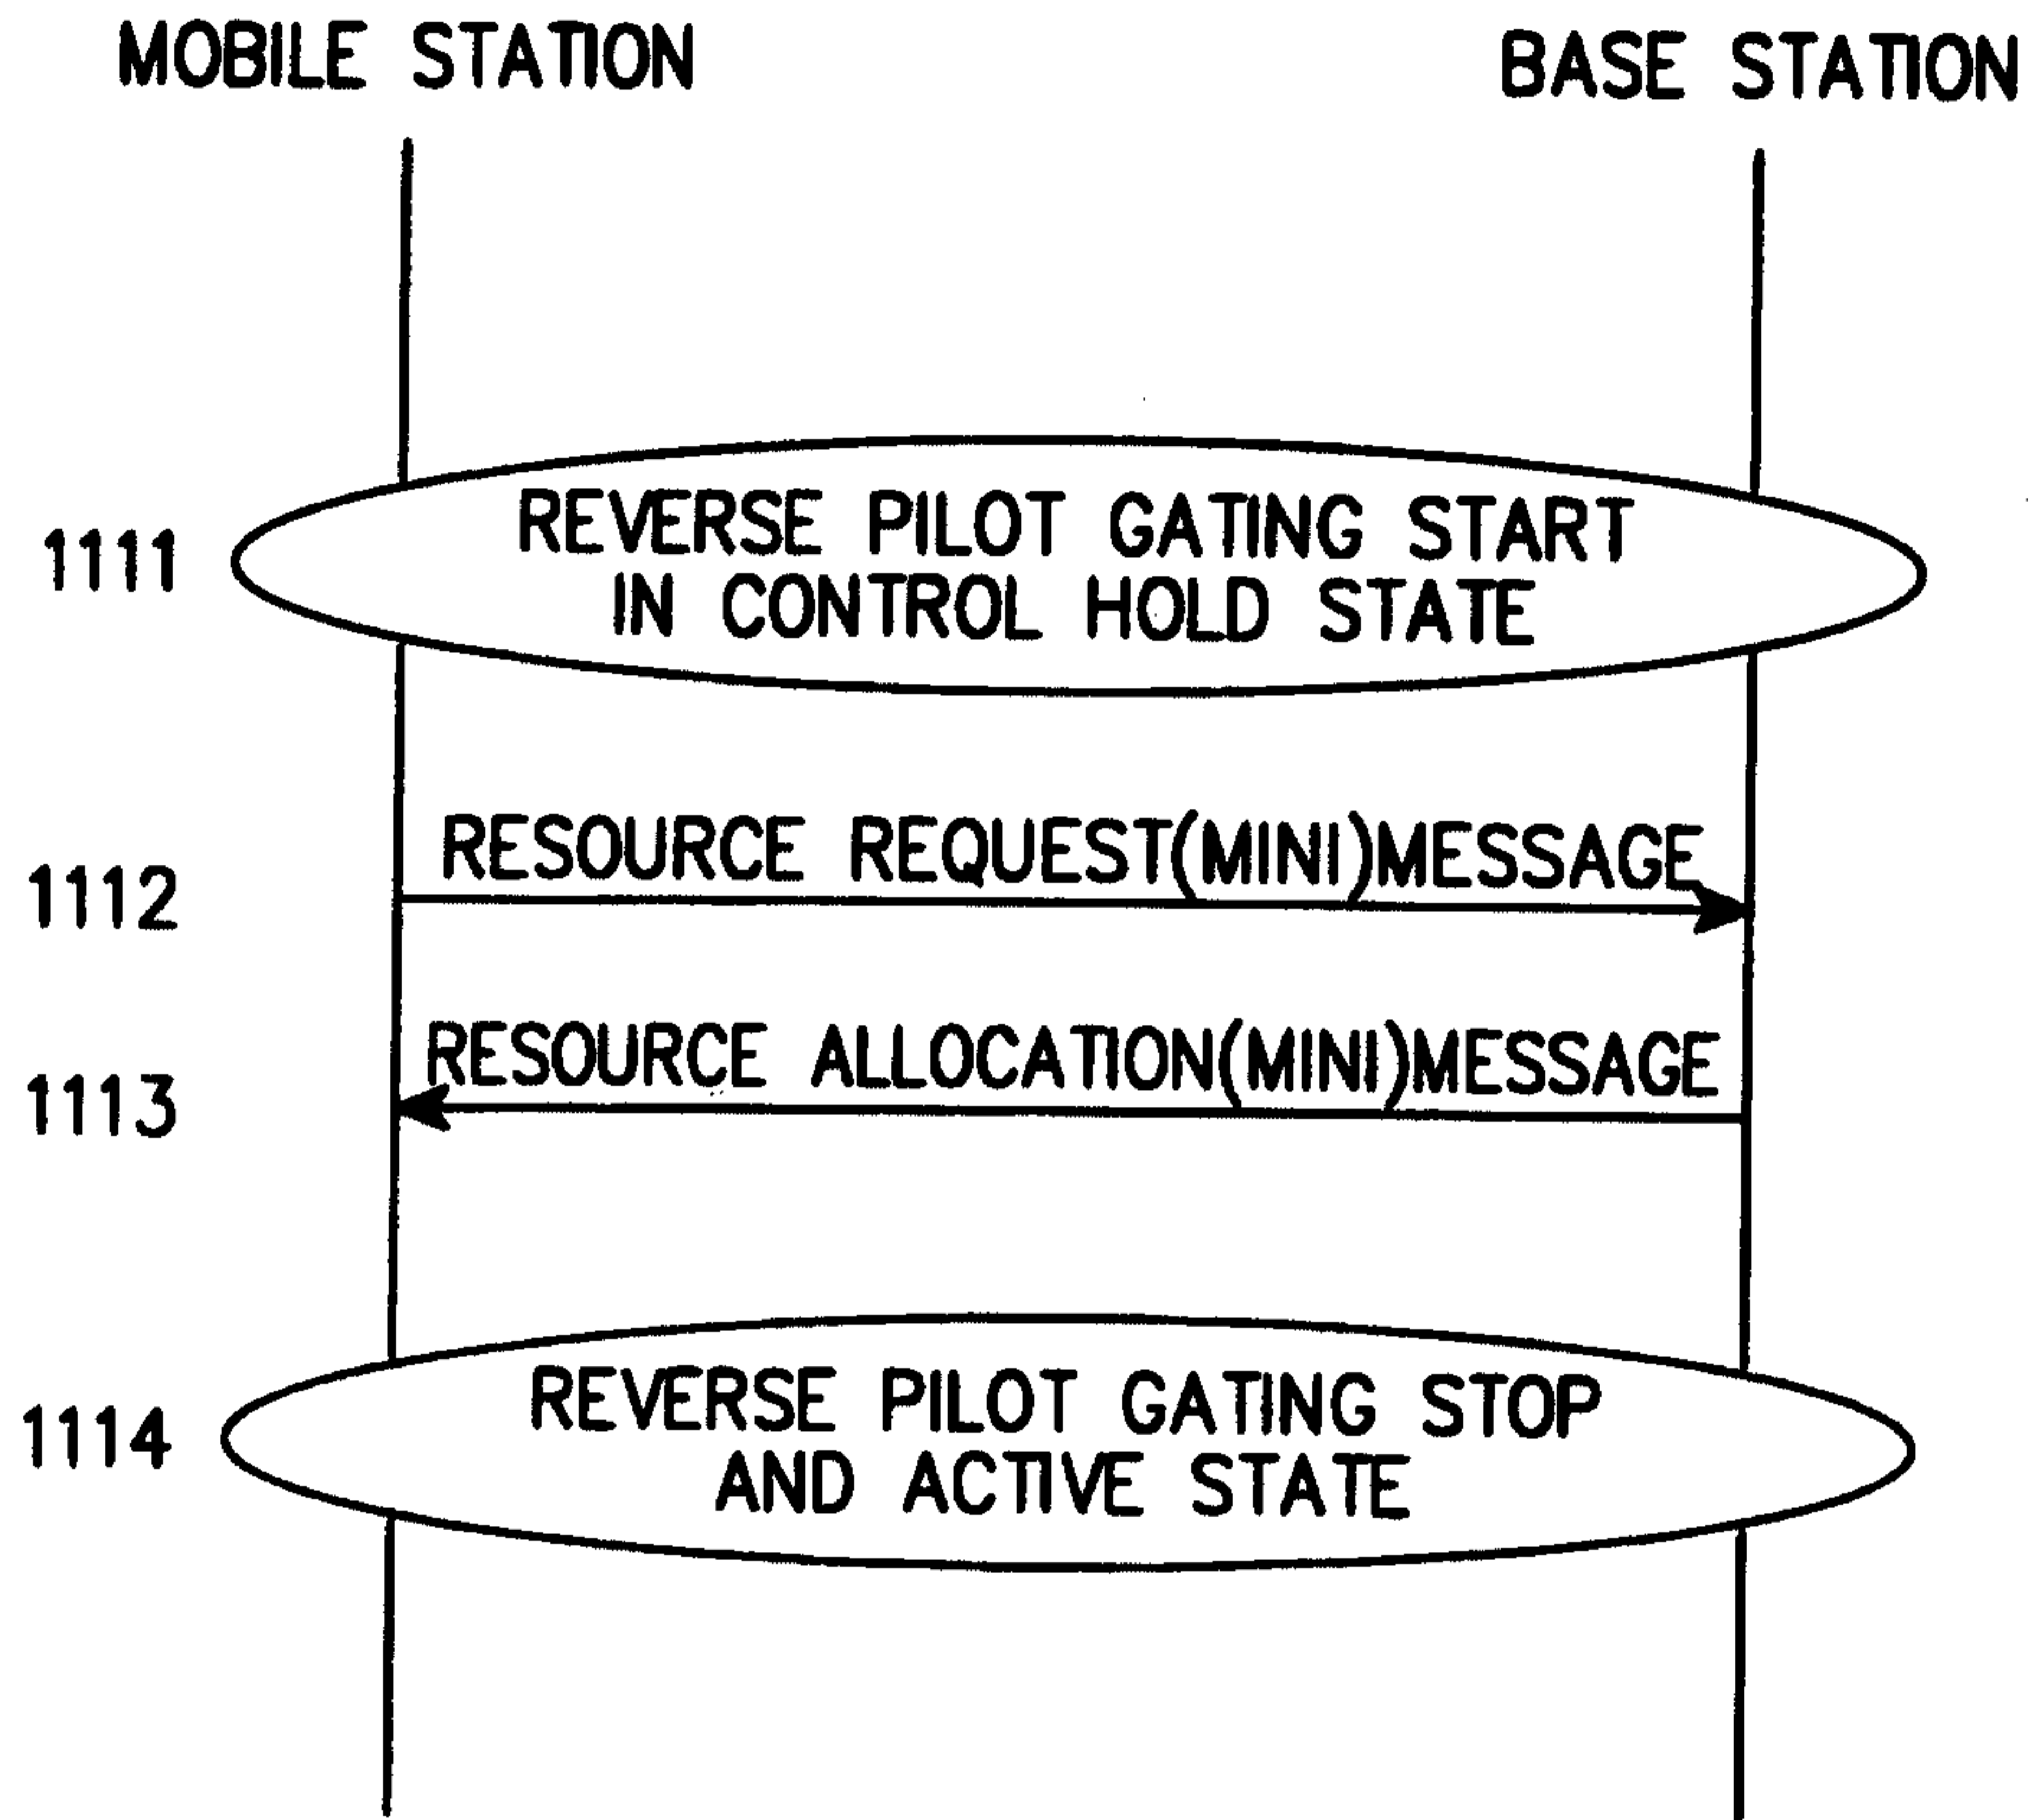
MOBILE STATION

BASE STATION

1111

REVERSE PILOT GATING START IN CONTROL HOLD STATE

1112

RESOURCE REQUEST(MINI)MESSAGE

1113

RESOURCE ALLOCATION(MINI)MESSAGE

1114

REVERSE PILOT GATING STOP AND ACTIVE STATE